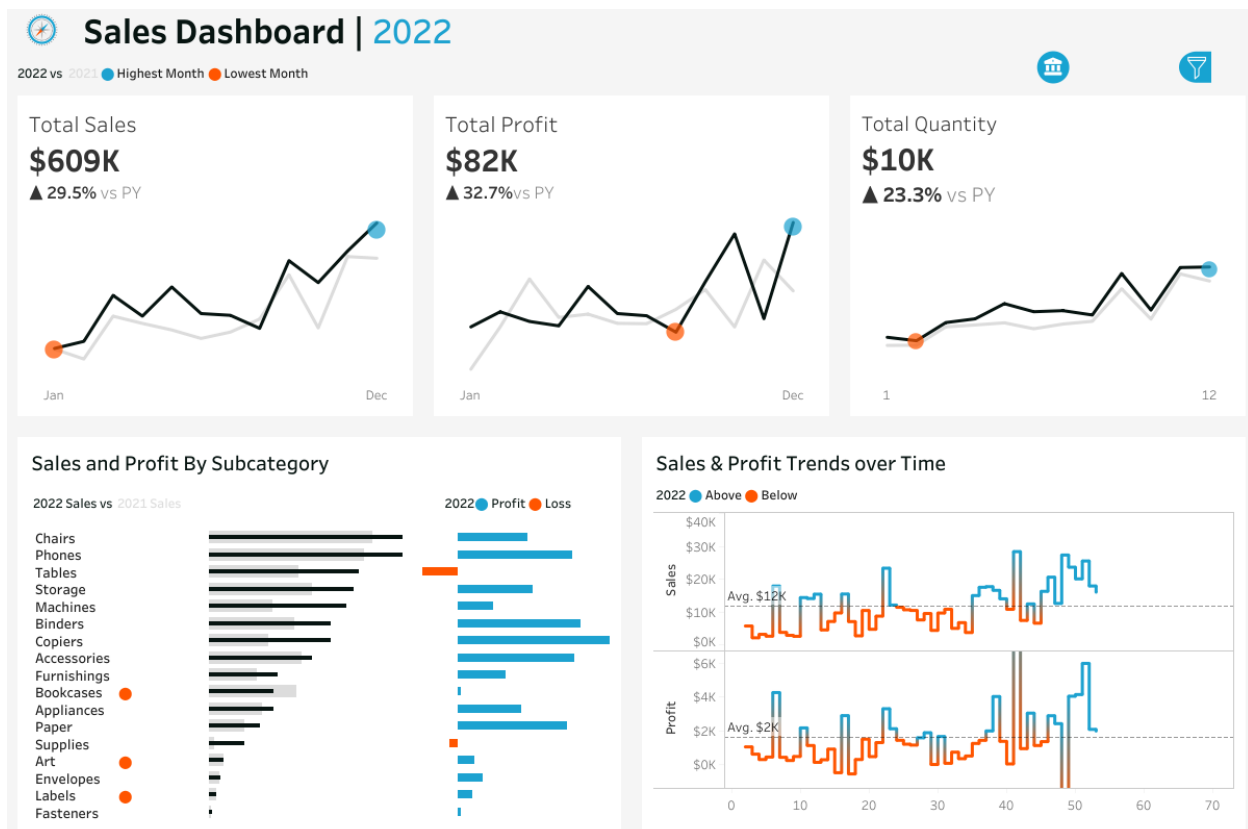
Sales Dashboard | 2022

2022 vs 2021 Highest Month Lowest Month

Total Sales
$609K
▲ 29.5% vs PY
Jan
Dec

Total Profit
$82K
▲ 32.7% vs PY
Jan
Dec

Total Quantity
$10K
▲ 23.3% vs PY
1
12

Sales and Profit By Subcategory

2022 Sales vs 2021 Sales
2022 Profit Loss

Chairs
Phones
Tables
Storage
Machines
Binders
Copiers
Accessories
Furnishings
Bookcases
Appliances
Paper
Supplies
Art
Envelopes
Labels
Fasteners

Sales & Profit Trends over Time

2022 Above Below

$40K
$30K
$20K
$10K
$0K
Sales
Avg. $12K

$6K
$4K
$2K
$0K
Profit
Avg. $2K

0 10 20 30 40 50 60 70